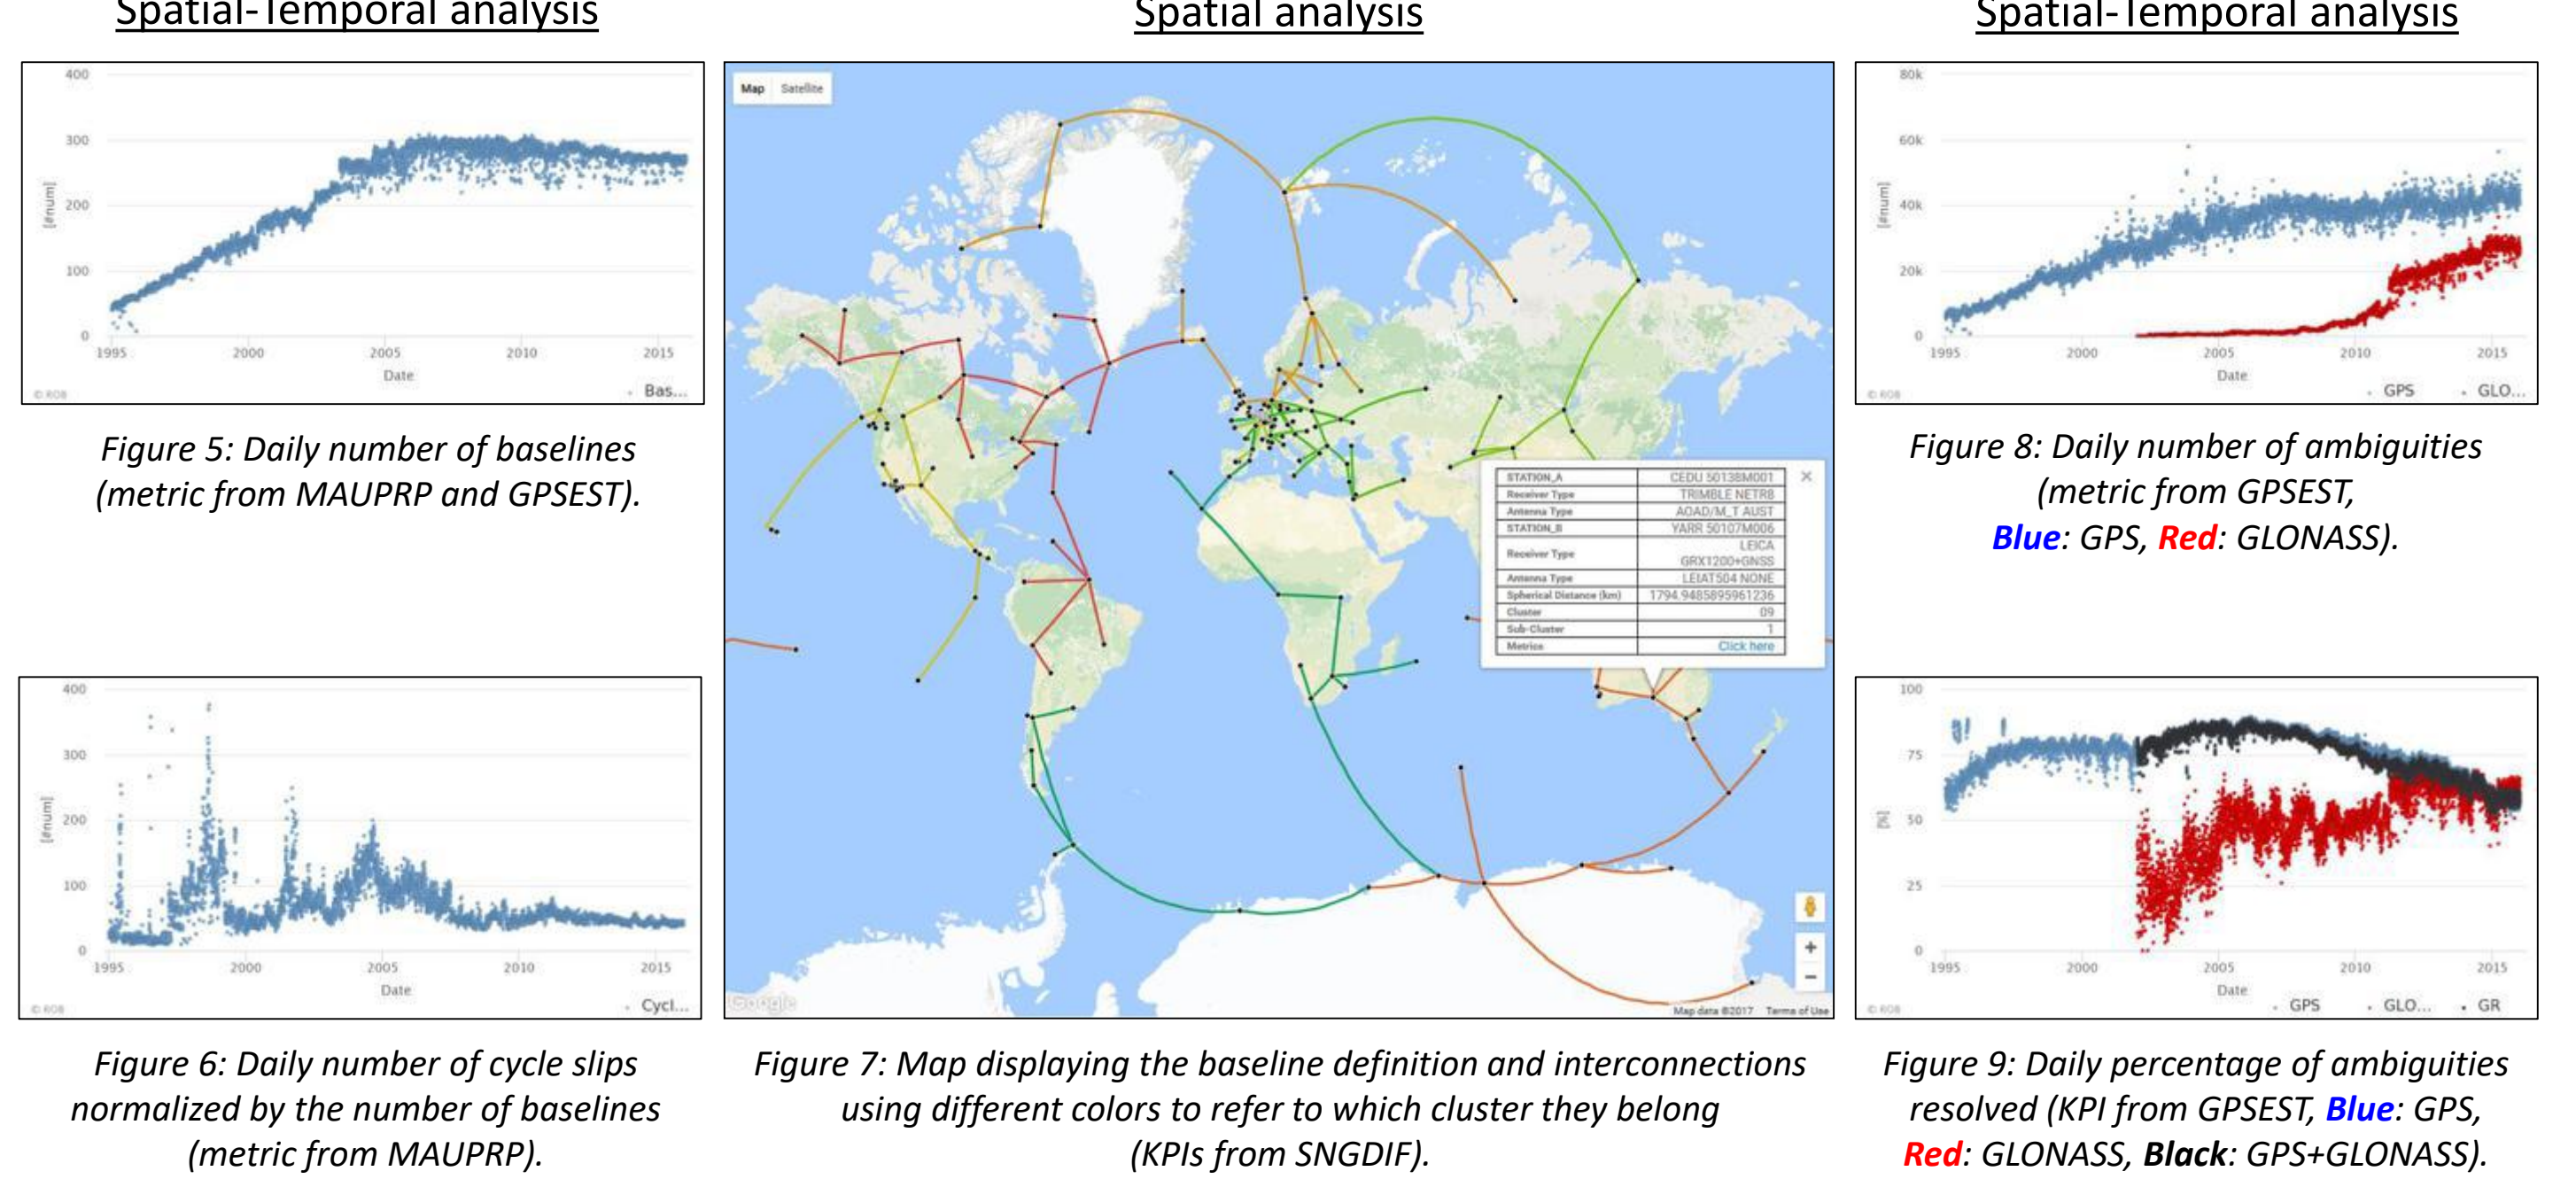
Spatial-Temporal analysis

Spatial analysis

Spatial-Temporal analysis

400
300
200
100
0
[#num]
1995 2000 2005 2010 2015
Date
© ROB
Bas...

Figure 5: Daily number of baselines (metric from MAUPRP and GPSEST).

Map Satellite

| STATION_A | CEDU 50138M001 |
|---|---|
| Receiver Type | TRIMBLE NETR8 |
| Antenna Type | AOAD/M_T AUST |
| STATION_B | YARR 50107M006 |
| Receiver Type | LEICA GRX1200+GNSS |
| Antenna Type | LEIAT504 NONE |
| Spherical Distance (km) | 1794.9485895961236 |
| Cluster | 09 |
| Sub-Cluster | 1 |
| Metrics | Click here |

Google
Map data ©2017 Terms of Use

80k
60k
40k
20k
0
[#num]
1995 2000 2005 2010 2015
Date
© ROB
GPS GLO...

Figure 8: Daily number of ambiguities (metric from GPSEST, Blue: GPS, Red: GLONASS).

400
300
200
100
0
[#num]
1995 2000 2005 2010 2015
Date
© ROB
Cycl...

Figure 6: Daily number of cycle slips normalized by the number of baselines (metric from MAUPRP).

Figure 7: Map displaying the baseline definition and interconnections using different colors to refer to which cluster they belong (KPIs from SNGDIF).

100
75
50
25
0
[%]
1995 2000 2005 2010 2015
Date
© ROB
GPS GLO... GR

Figure 9: Daily percentage of ambiguities resolved (KPI from GPSEST, Blue: GPS, Red: GLONASS, Black: GPS+GLONASS).